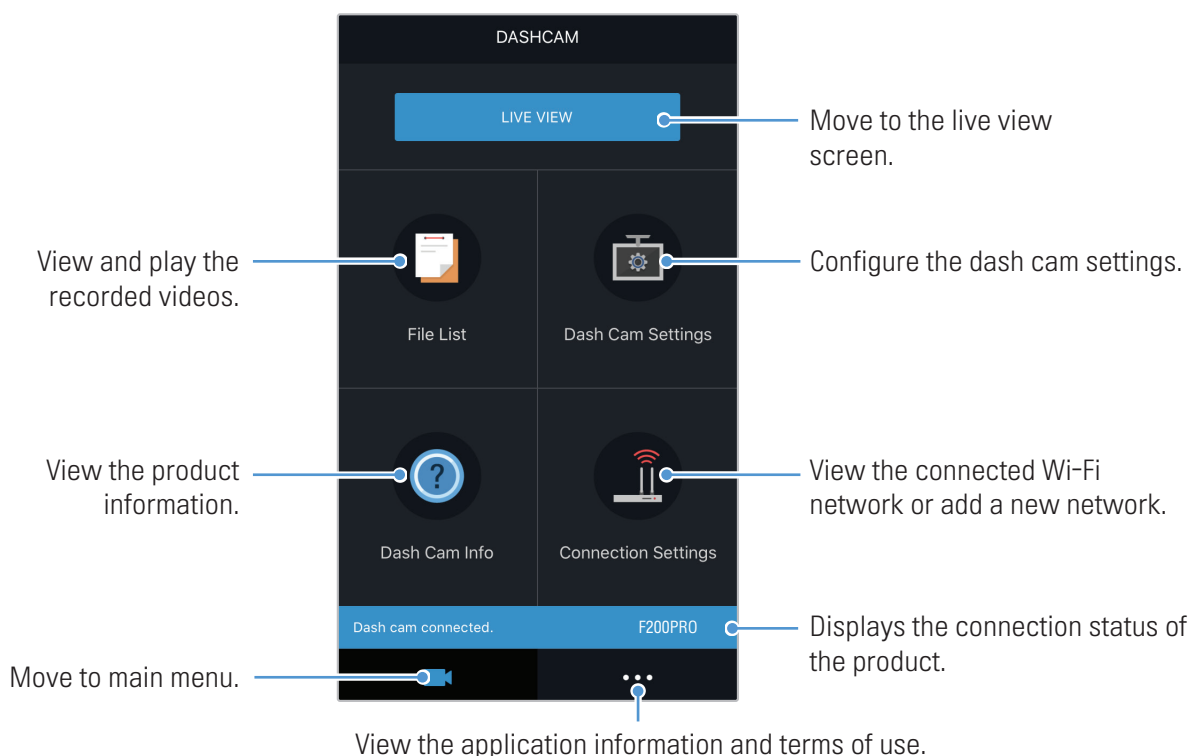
DASHCAM

LIVE VIEW

Move to the live view screen.

View and play the recorded videos.

File List

Dash Cam Settings

Configure the dash cam settings.

View the product information.

Dash Cam Info

Connection Settings

View the connected Wi-Fi network or add a new network.

Dash cam connected.

F200PRO

Displays the connection status of the product.

Move to main menu.

View the application information and terms of use.